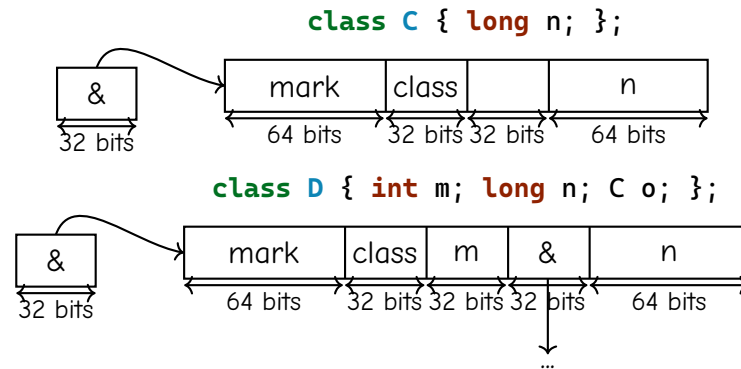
class C { long n; };

&
32 bits

| mark | class | | n |
|---|---|---|---|
| 64 bits | 32 bits | 32 bits | 64 bits |

class D { int m; long n; C o; };

&
32 bits

| mark | class | m | & | n |
|---|---|---|---|---|
| 64 bits | 32 bits | 32 bits | 32 bits | 64 bits |

...